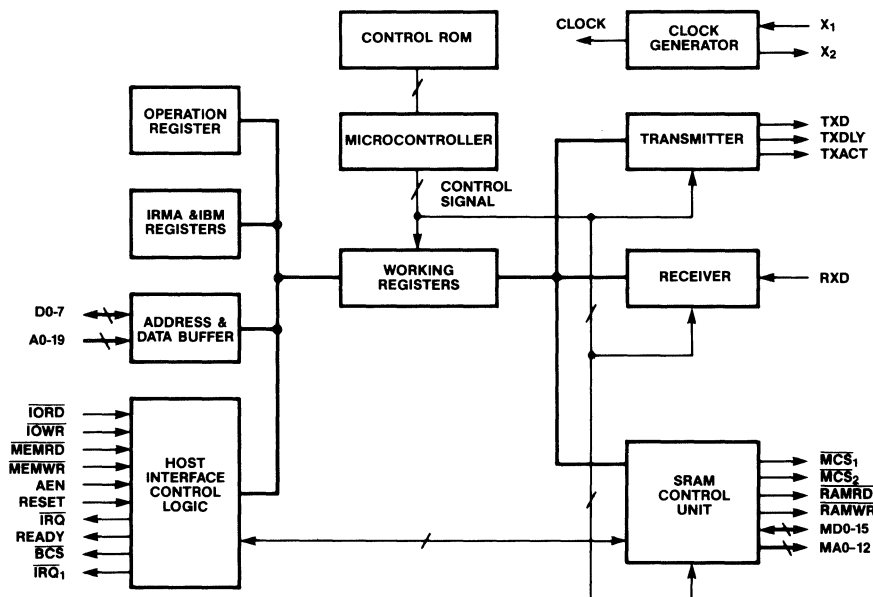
CONTROL ROM

CLOCK

CLOCK GENERATOR

$X_1$

$X_2$

OPERATION REGISTER

MICROCONTROLLER

TRANSMITTER

TXD
TXDLY
TXACT

CONTROL SIGNAL

IRMA &IBM REGISTERS

WORKING REGISTERS

RECEIVER

RXD

D0-7

A0-19

ADDRESS & DATA BUFFER

$\overline{IORD}$
$\overline{IOWR}$
$\overline{MEMRD}$
$\overline{MEMWR}$
AEN
RESET
$\overline{IRQ}$
READY
$\overline{BCS}$
$\overline{IRQ_1}$

HOST INTERFACE CONTROL LOGIC

SRAM CONTROL UNIT

$\overline{MCS_1}$
$\overline{MCS_2}$
$\overline{RAMRD}$
$\overline{RAMWR}$
MD0-15
MA0-12